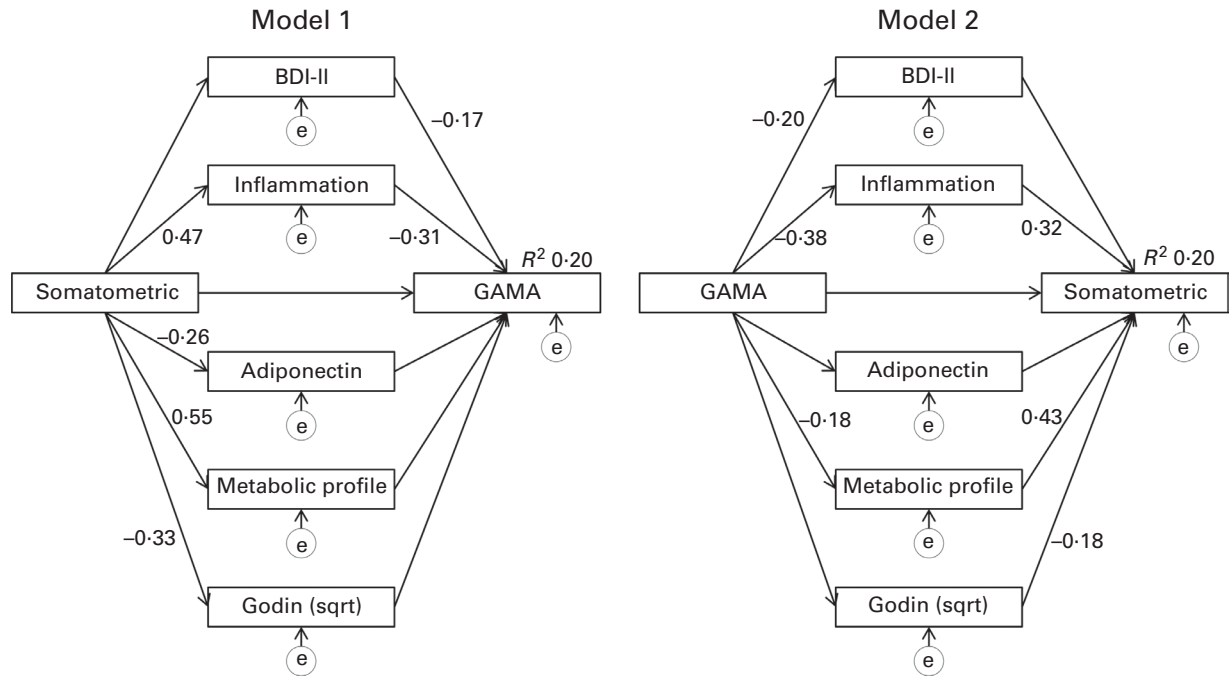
Model 1

BDI-II
e
–0·17
Inflammation
e
0·47
–0·31
$R^2$ 0·20
Somatometric
GAMA
e
–0·26
Adiponectin
e
0·55
Metabolic profile
e
–0·33
Godin (sqrt)
e

Model 2

BDI-II
e
–0·20
Inflammation
e
–0·38
0·32
$R^2$ 0·20
GAMA
Somatometric
e
Adiponectin
e
–0·18
0·43
Metabolic profile
e
–0·18
Godin (sqrt)
e